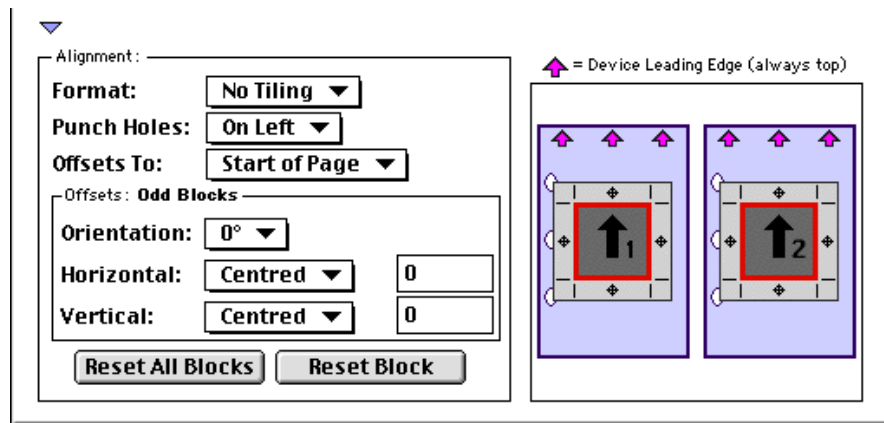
Alignment:

Format: No Tiling

Punch Holes: On Left

Offsets To: Start of Page

Offsets: Odd Blocks

Orientation: 0°

Horizontal: Centred 0

Vertical: Centred 0

Reset All Blocks Reset Block

= Device Leading Edge (always top)

1

2